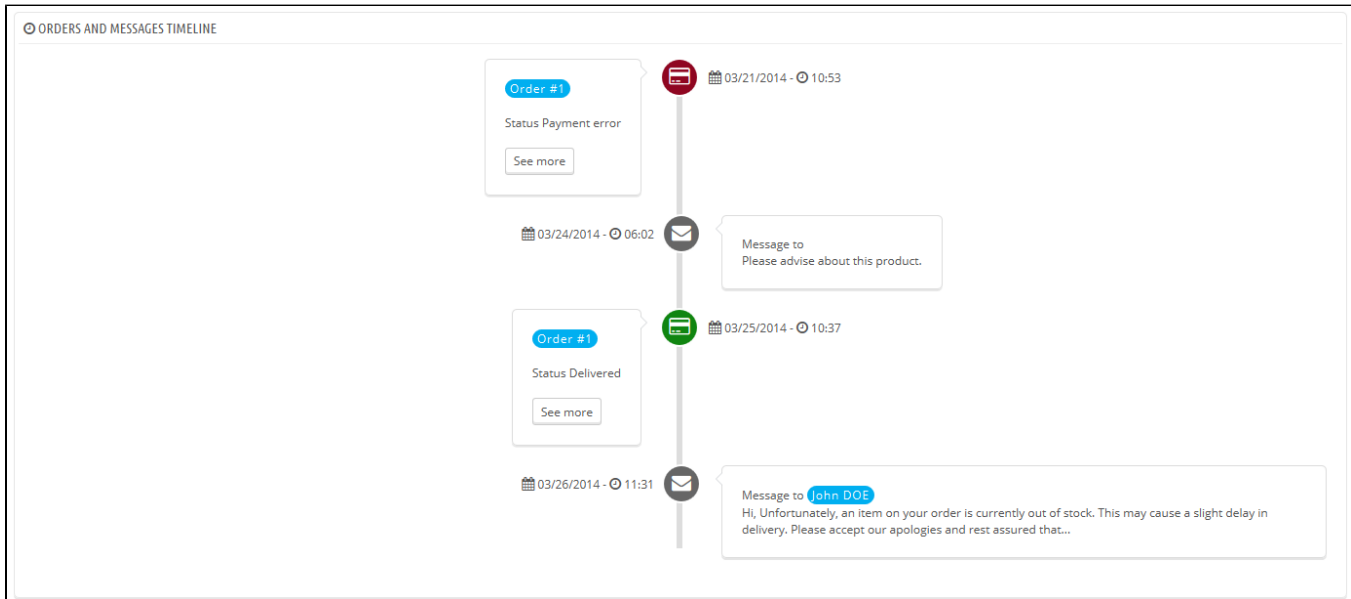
ORDERS AND MESSAGES TIMELINE

Order #1

Status Payment error

See more

03/21/2014 - 10:53

03/24/2014 - 06:02

Message to
Please advise about this product.

Order #1

Status Delivered

See more

03/25/2014 - 10:37

03/26/2014 - 11:31

Message to John DOE
Hi, Unfortunately, an item on your order is currently out of stock. This may cause a slight delay in delivery. Please accept our apologies and rest assured that...